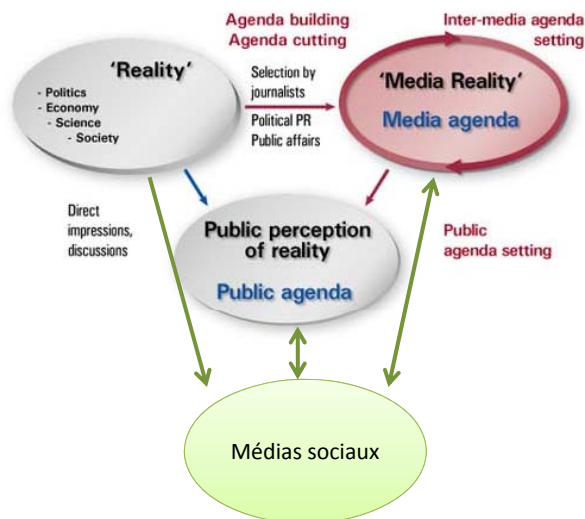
Agenda building
Agenda cutting

Inter-media agenda setting

'Reality'
- Politics
- Economy
- Science
- Society

Selection by journalists
Political PR
Public affairs

'Media Reality'
Media agenda

Direct impressions, discussions

Public perception of reality
Public agenda

Public agenda setting

Médias sociaux